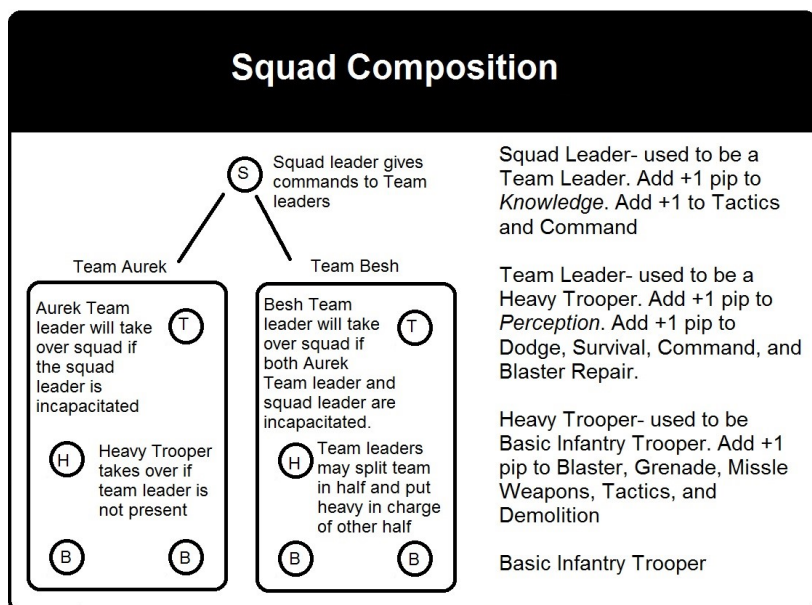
Squad Composition

S

Squad leader gives commands to Team leaders

Team Aurek

Aurek Team leader will take over squad if the squad leader is incapacitated

T

H

Heavy Trooper takes over if team leader is not present

B

B

Team Besh

Besh Team leader will take over squad if both Aurek Team leader and squad leader are incapacitated.

T

H

Team leaders may split team in half and put heavy in charge of other half

B

B

Squad Leader- used to be a Team Leader. Add +1 pip to *Knowledge*. Add +1 to Tactics and Command

Team Leader- used to be a Heavy Trooper. Add +1 pip to *Perception*. Add +1 pip to Dodge, Survival, Command, and Blaster Repair.

Heavy Trooper- used to be Basic Infantry Trooper. Add +1 pip to Blaster, Grenade, Missle Weapons, Tactics, and Demolition

Basic Infantry Trooper